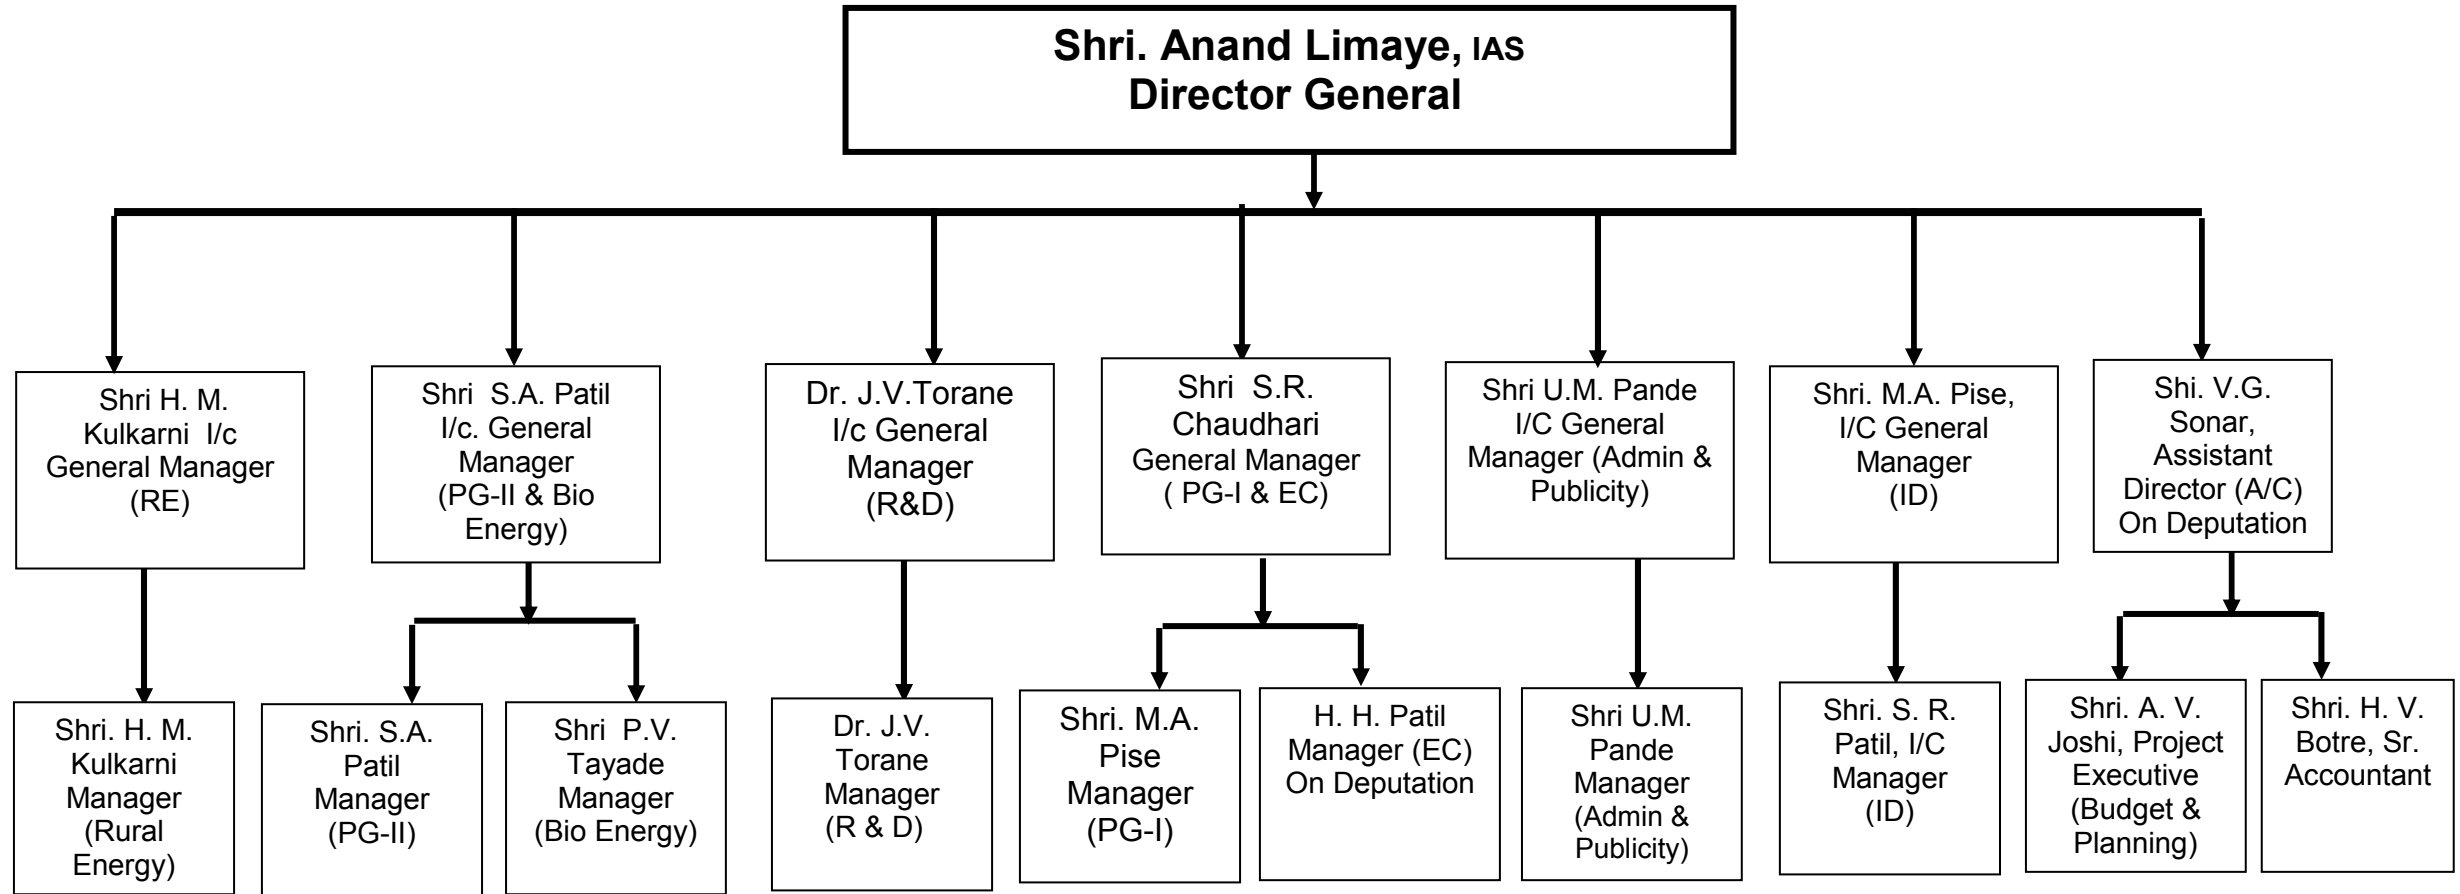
Shri. Anand Limaye, IAS
Director General

Shri H. M. Kulkarni I/c General Manager (RE)

Shri S.A. Patil I/c. General Manager (PG-II & Bio Energy)

Dr. J.V.Torane I/c General Manager (R&D)

Shri S.R. Chaudhari General Manager ( PG-I & EC)

Shri U.M. Pande I/C General Manager (Admin & Publicity)

Shri. M.A. Pise, I/C General Manager (ID)

Shi. V.G. Sonar, Assistant Director (A/C) On Deputation

Shri. H. M. Kulkarni Manager (Rural Energy)

Shri. S.A. Patil Manager (PG-II)

Shri P.V. Tayade Manager (Bio Energy)

Dr. J.V. Torane Manager (R & D)

Shri. M.A. Pise Manager (PG-I)

H. H. Patil Manager (EC) On Deputation

Shri U.M. Pande Manager (Admin & Publicity)

Shri. S. R. Patil, I/C Manager (ID)

Shri. A. V. Joshi, Project Executive (Budget & Planning)

Shri. H. V. Botre, Sr. Accountant